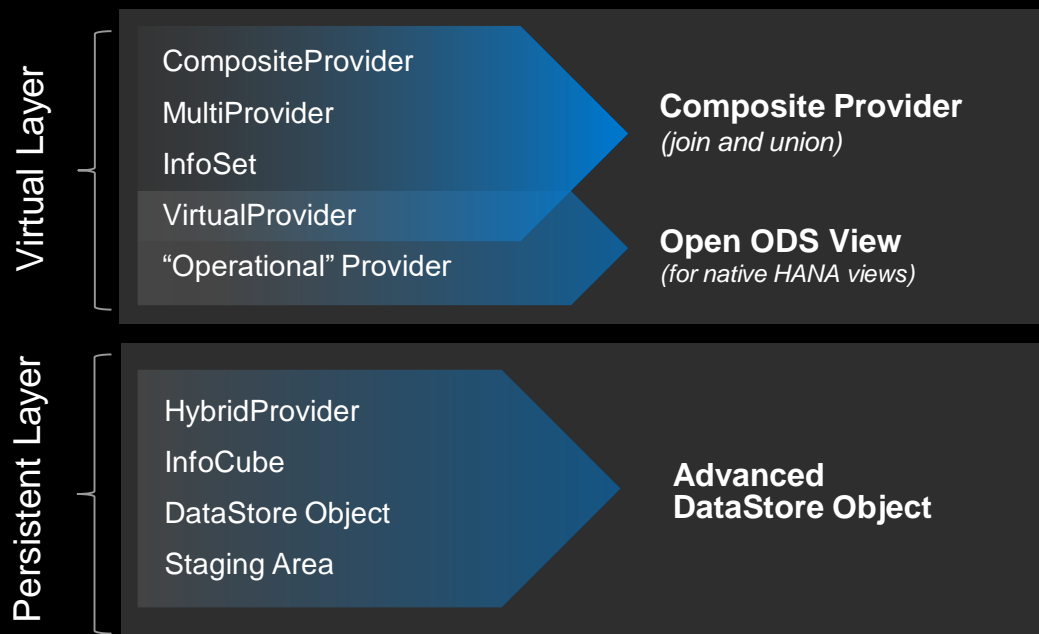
Virtual Layer

CompositeProvider
MultiProvider
InfoSet
VirtualProvider
“Operational” Provider

Composite Provider
(join and union)

Open ODS View
(for native HANA views)

Persistent Layer

HybridProvider
InfoCube
DataStore Object
Staging Area

Advanced DataStore Object